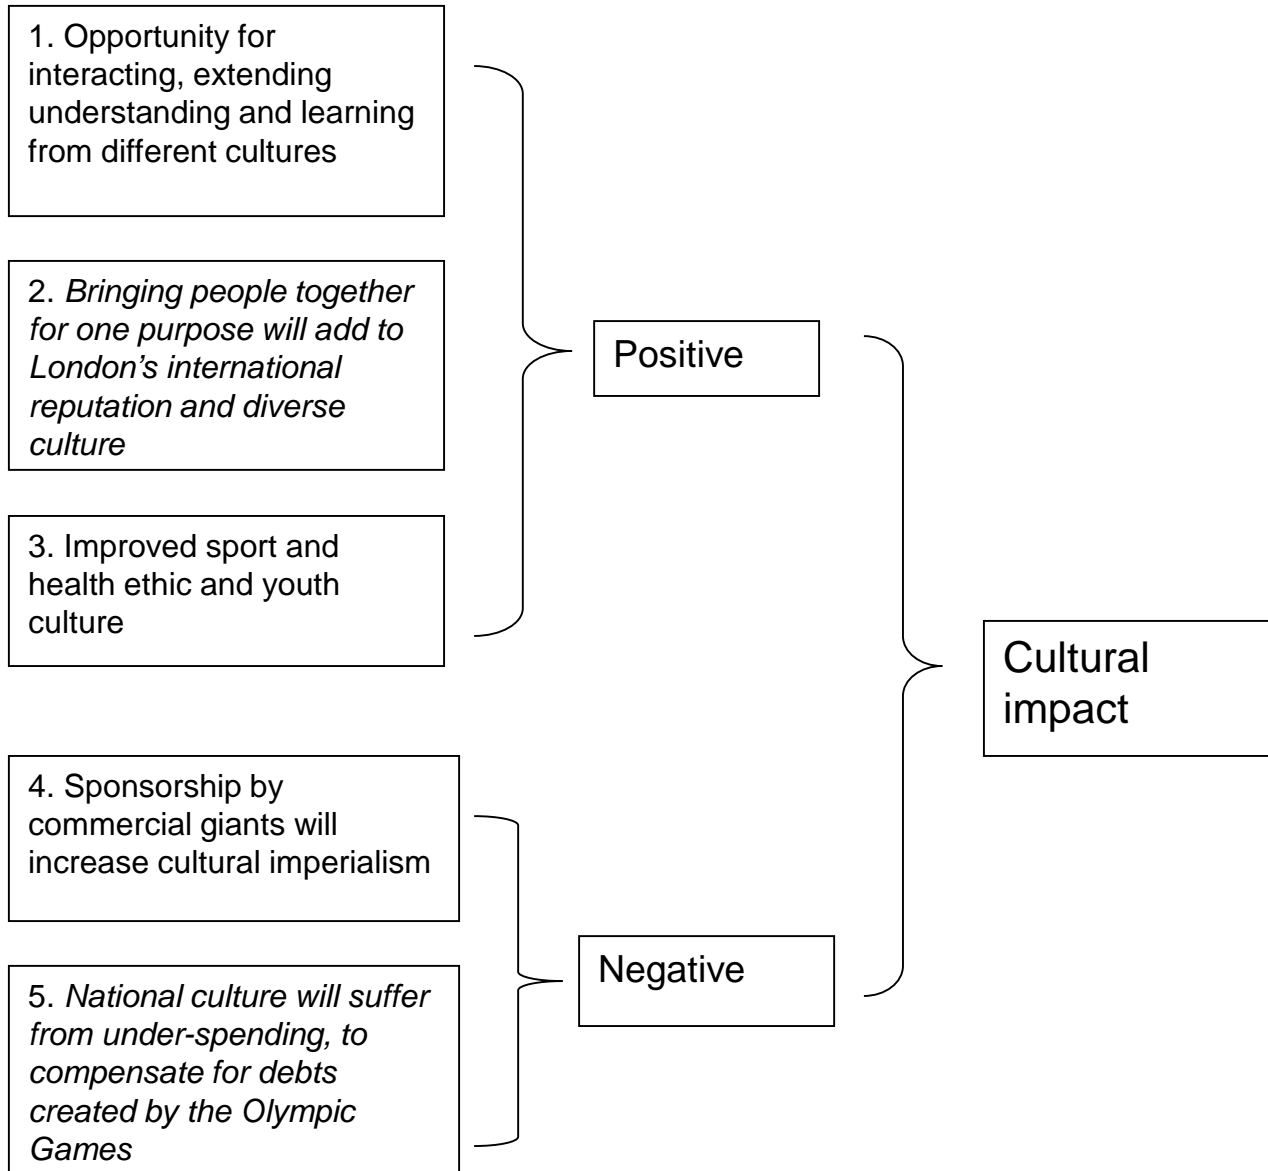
1. Opportunity for interacting, extending understanding and learning from different cultures

2. *Bringing people together for one purpose will add to London's international reputation and diverse culture*

3. Improved sport and health ethic and youth culture

Positive

Cultural impact

4. Sponsorship by commercial giants will increase cultural imperialism

5. *National culture will suffer from under-spending, to compensate for debts created by the Olympic Games*

Negative